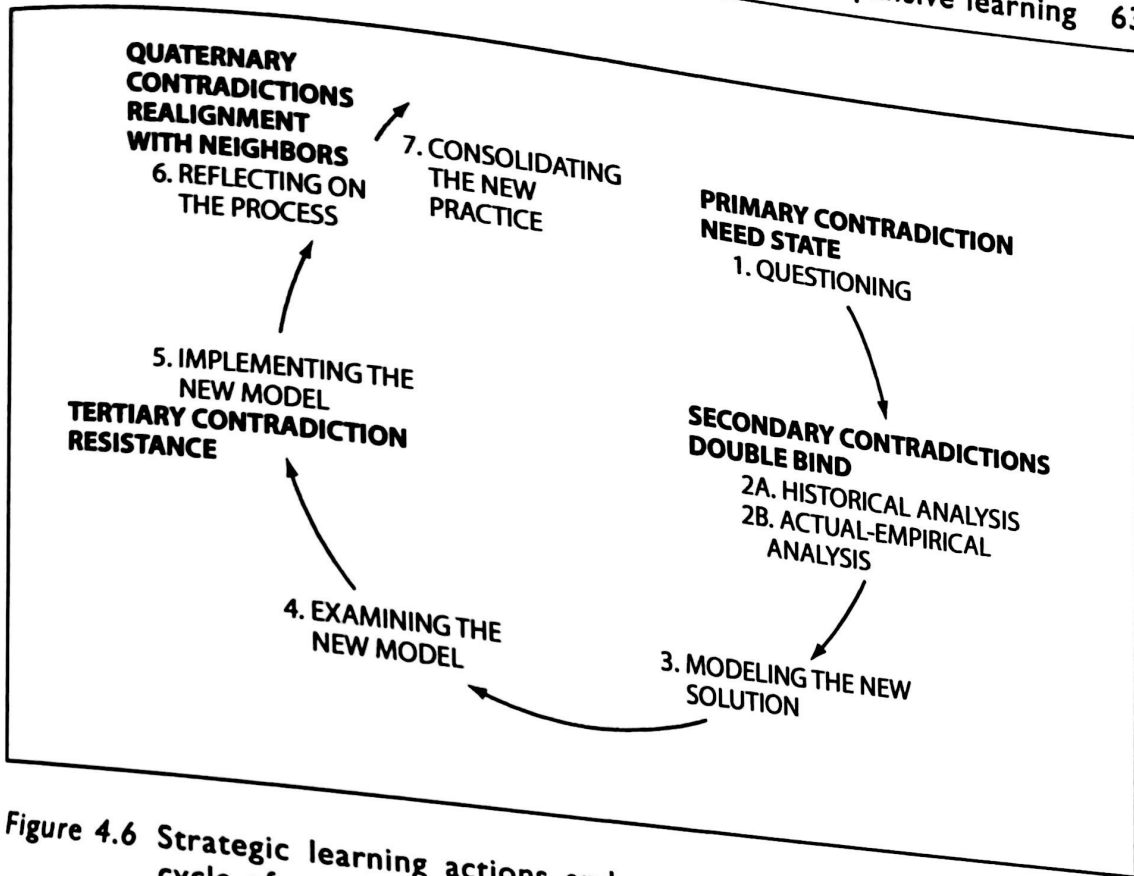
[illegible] learning 6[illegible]

QUATERNARY CONTRADICTIONS REALIGNMENT WITH NEIGHBORS
6. REFLECTING ON THE PROCESS

7. CONSOLIDATING THE NEW PRACTICE

PRIMARY CONTRADICTION NEED STATE
1. QUESTIONING

SECONDARY CONTRADICTIONS DOUBLE BIND
2A. HISTORICAL ANALYSIS
2B. ACTUAL-EMPIRICAL ANALYSIS

3. MODELING THE NEW SOLUTION

4. EXAMINING THE NEW MODEL

5. IMPLEMENTING THE NEW MODEL
TERTIARY CONTRADICTION RESISTANCE

Figure 4.6 Strategic learning actions and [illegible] cycle of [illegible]